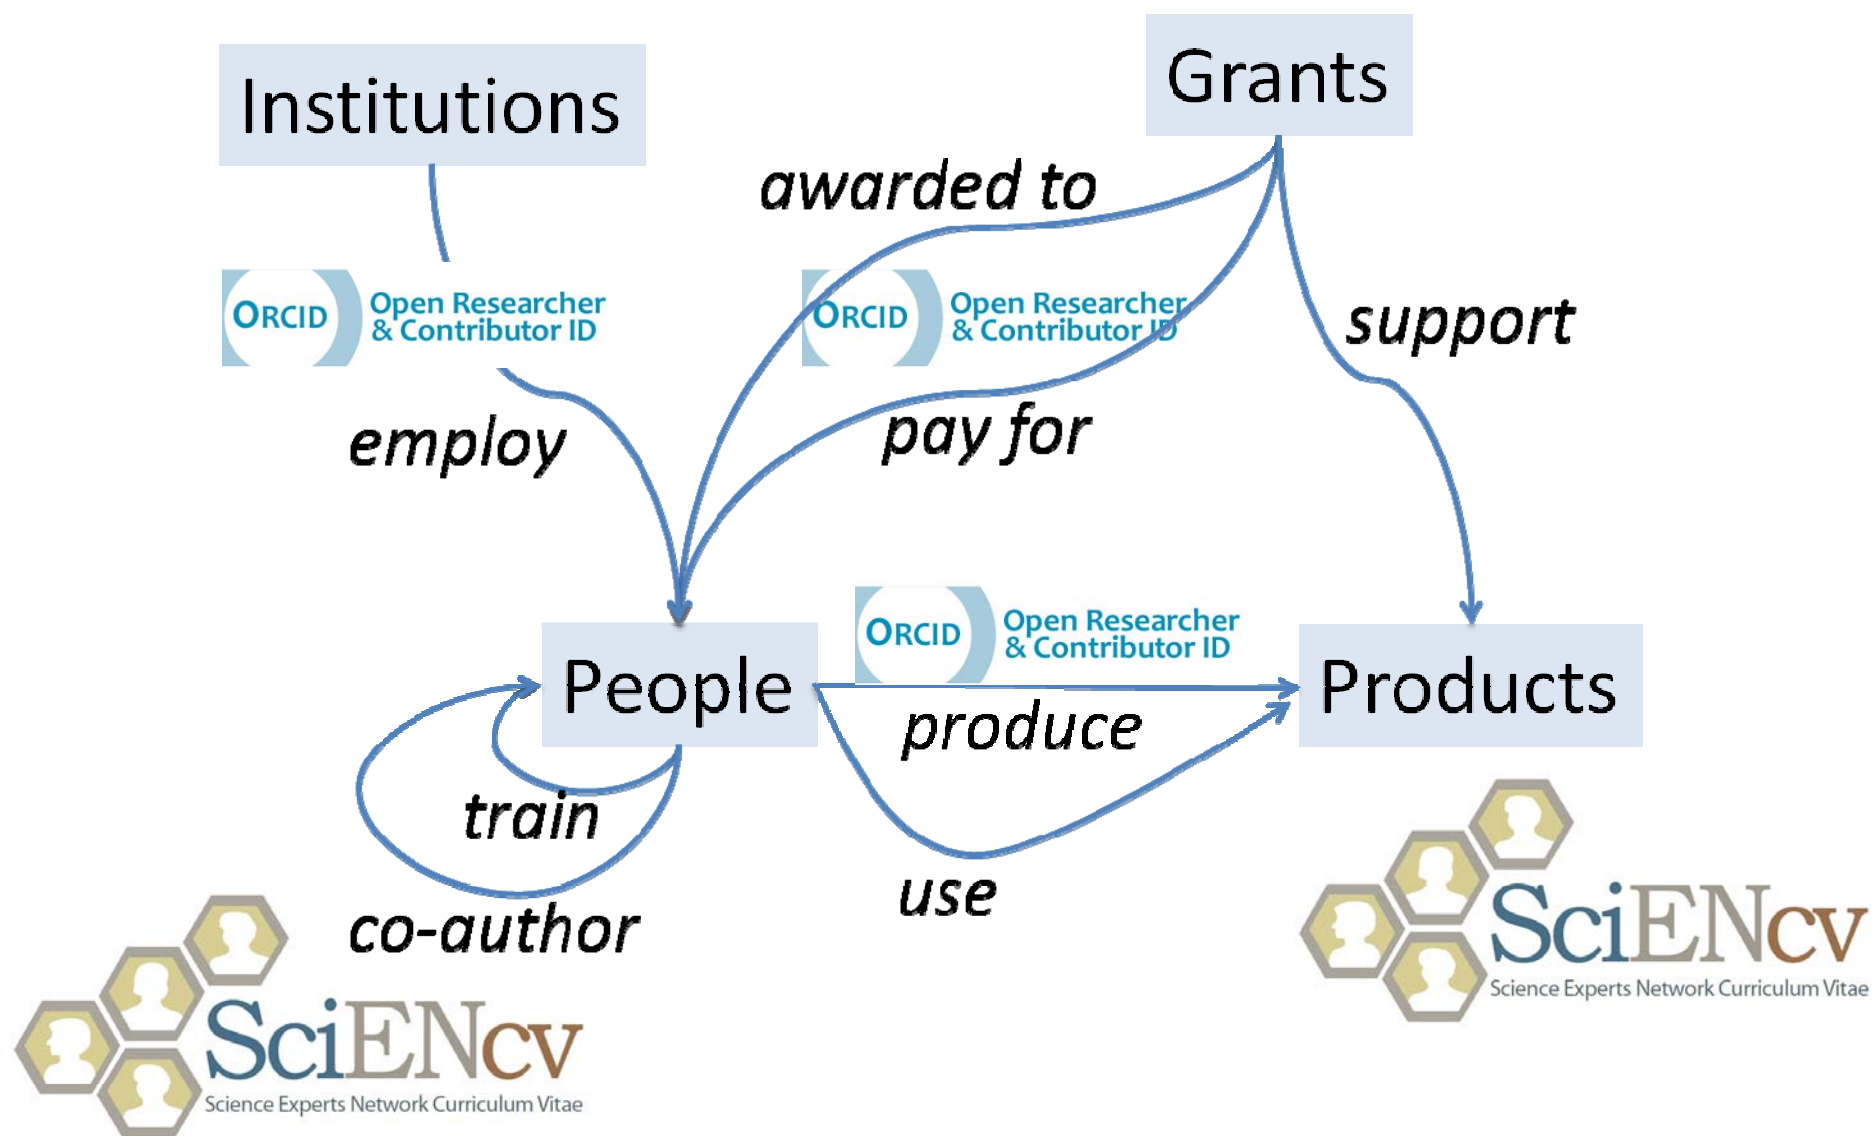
Institutions

Grants

awarded to

ORCID Open Researcher & Contributor ID

ORCID Open Researcher & Contributor ID

support

employ

pay for

ORCID Open Researcher & Contributor ID

People

Products

produce

train

co-author

use

SciENcv
Science Experts Network Curriculum Vitae

SciENcv
Science Experts Network Curriculum Vitae